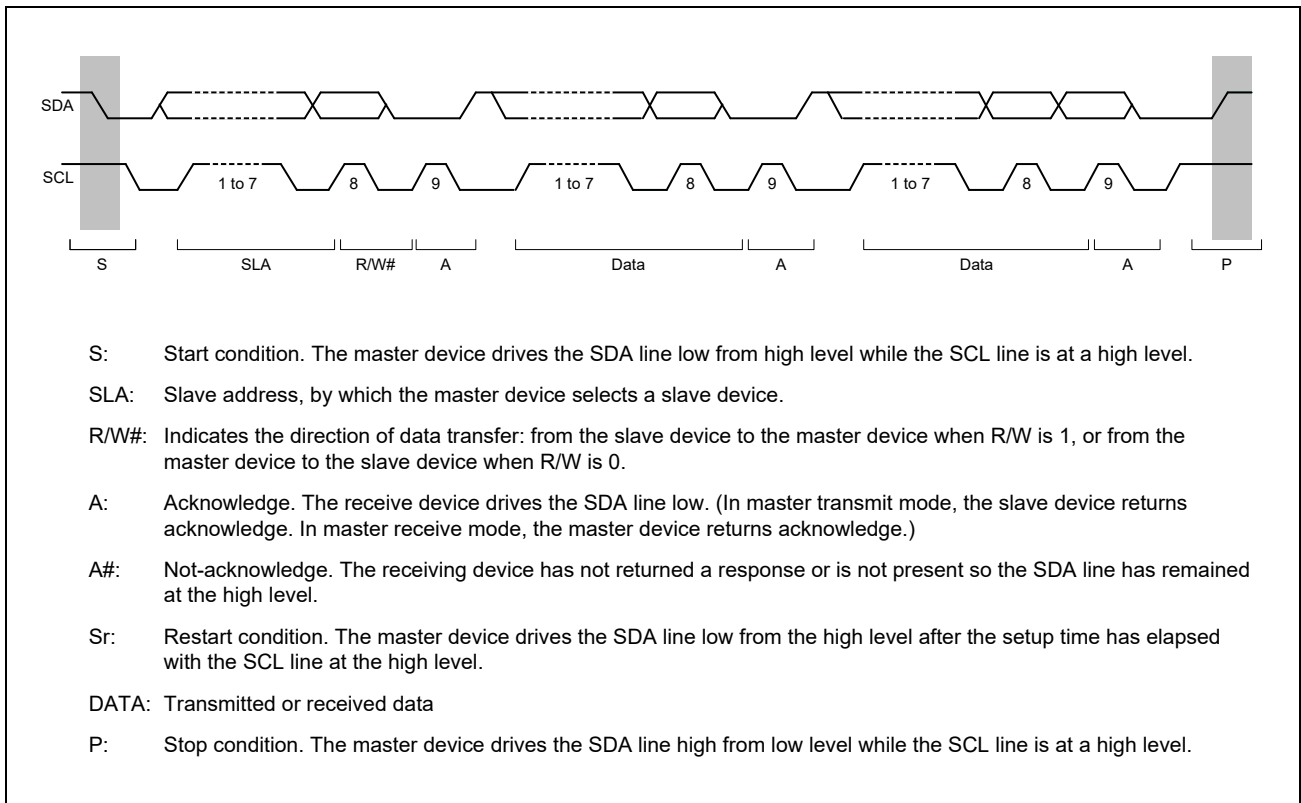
SDA

SCL

1 to 7 8 9 1 to 7 8 9 1 to 7 8 9

S SLA R/W# A Data A Data A P

S: Start condition. The master device drives the SDA line low from high level while the SCL line is at a high level.

SLA: Slave address, by which the master device selects a slave device.

R/W#: Indicates the direction of data transfer: from the slave device to the master device when R/W is 1, or from the master device to the slave device when R/W is 0.

A: Acknowledge. The receive device drives the SDA line low. (In master transmit mode, the slave device returns acknowledge. In master receive mode, the master device returns acknowledge.)

A#: Not-acknowledge. The receiving device has not returned a response or is not present so the SDA line has remained at the high level.

Sr: Restart condition. The master device drives the SDA line low from the high level after the setup time has elapsed with the SCL line at the high level.

DATA: Transmitted or received data

P: Stop condition. The master device drives the SDA line high from low level while the SCL line is at a high level.